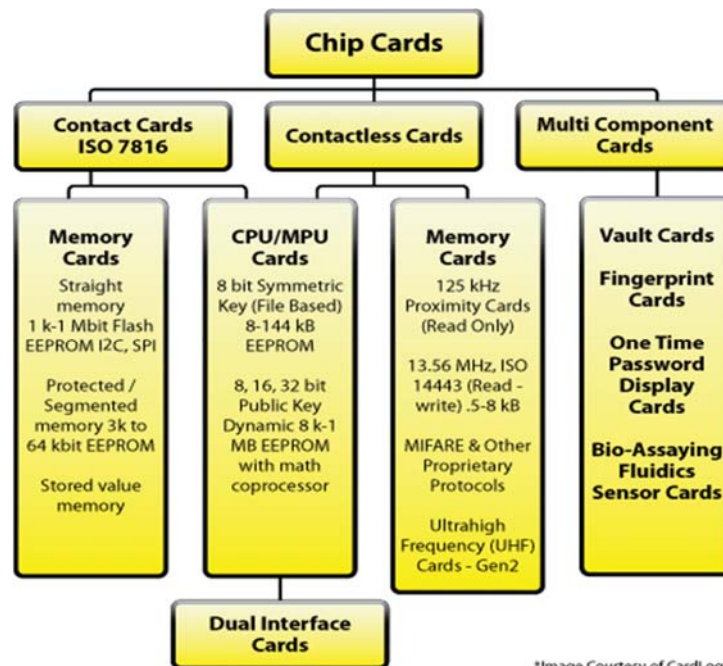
Chip Cards

Contact Cards ISO 7816

Contactless Cards

Multi Component Cards

Memory Cards

Straight memory 1 k-1 Mbit Flash EEPROM I2C, SPI

Protected / Segmented memory 3k to 64 kbit EEPROM

Stored value memory

CPU/MPU Cards

8 bit Symmetric Key (File Based) 8-144 kB EEPROM

8, 16, 32 bit Public Key Dynamic 8 k-1 MB EEPROM with math coprocessor

Memory Cards

125 kHz Proximity Cards (Read Only)

13.56 MHz, ISO 14443 (Read - write) .5-8 kB

MIFARE & Other Proprietary Protocols

Ultrahigh Frequency (UHF) Cards - Gen2

Vault Cards

Fingerprint Cards

One Time Password Display Cards

Bio-Assaying Fluidics Sensor Cards

Dual Interface Cards

*Image Courtesy of CardLo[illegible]